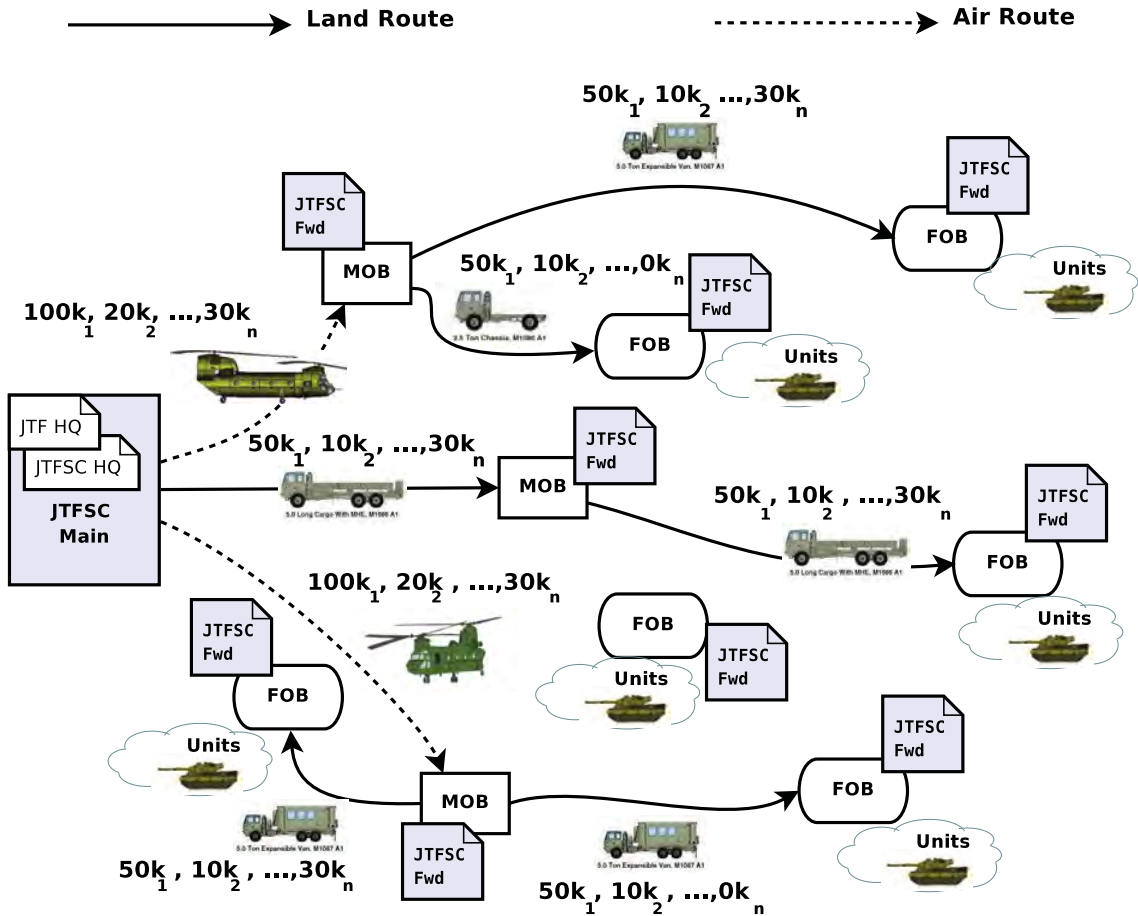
Land Route

Air Route

$50k_1, 10k_2 ..., 30k_n$

5.0 Ton Expansible Van, M1087 A1

JTFSC Fwd

JTFSC Fwd

MOB

FOB

Units

$50k_1, 10k_2, ..., 0k_n$

JTFSC Fwd

2.5 Ton Chassis, M1080 A1

FOB

Units

$100k_1, 20k_2, ..., 30k_n$

JTF HQ

JTFSC HQ

JTFSC Main

$50k_1, 10k_2, ..., 30k_n$

5.0 Long Cargo With MHE, M1084 A1

JTFSC Fwd

MOB

$50k_1, 10k_2, ..., 30k_n$

5.0 Long Cargo With MHE, M1084 A1

JTFSC Fwd

FOB

Units

$100k_1, 20k_2, ..., 30k_n$

JTFSC Fwd

FOB

Units

FOB

Units

JTFSC Fwd

JTFSC Fwd

FOB

Units

MOB

JTFSC Fwd

5.0 Ton Expansible Van, M1087 A1

5.0 Ton Expansible Van, M1087 A1

$50k_1, 10k_2, ..., 30k_n$

$50k_1, 10k_2, ..., 0k_n$